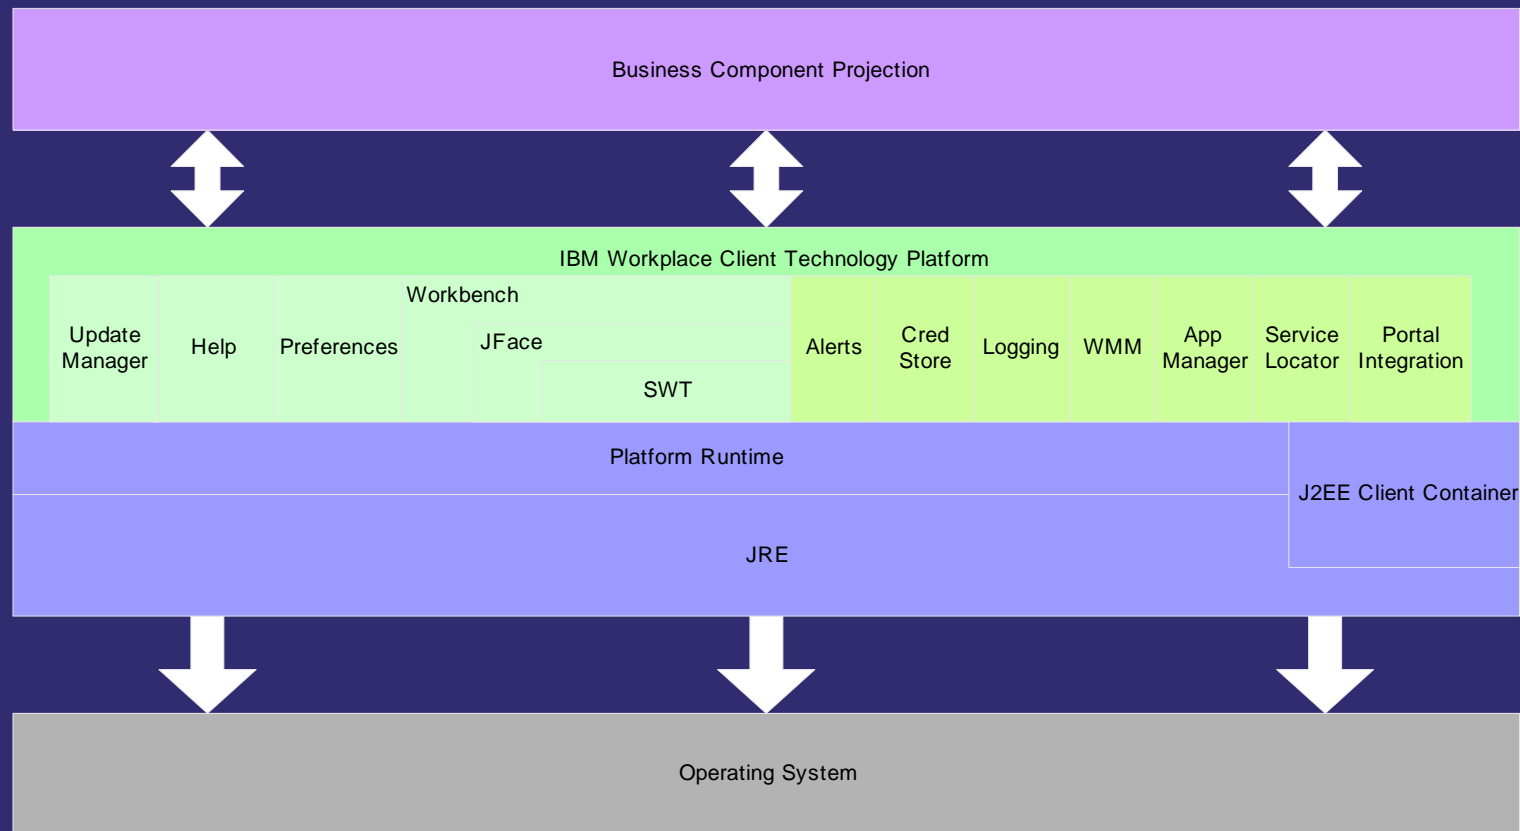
Business Component Projection

IBM Workplace Client Technology Platform

Update Manager

Help

Preferences

Workbench

JFace

SWT

Alerts

Cred Store

Logging

WMM

App Manager

Service Locator

Portal Integration

Platform Runtime

J2EE Client Container

JRE

Operating System